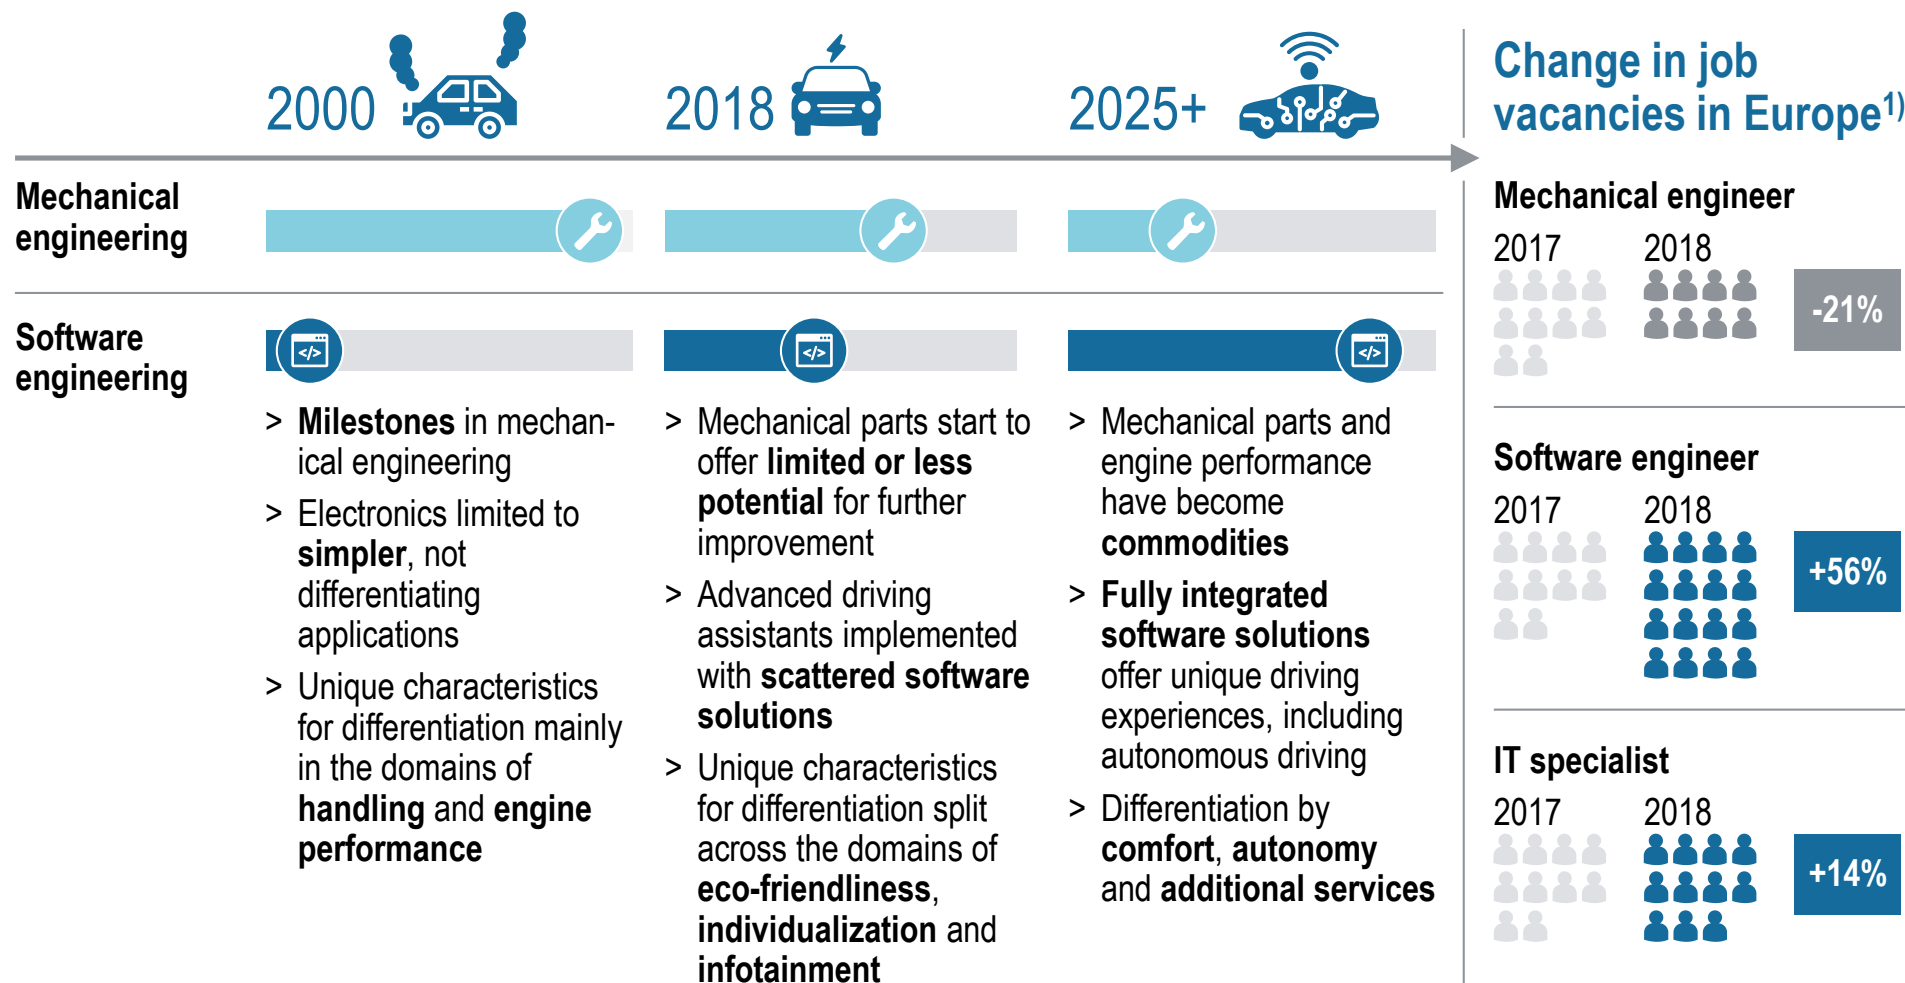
2000

2018

2025+

Change in job vacancies in Europe$^{1)}$

Mechanical engineering

Software engineering

> **Milestones** in mechanical engineering
> Electronics limited to **simpler**, not differentiating applications
> Unique characteristics for differentiation mainly in the domains of **handling** and **engine performance**

> Mechanical parts start to offer **limited or less potential** for further improvement
> Advanced driving assistants implemented with **scattered software solutions**
> Unique characteristics for differentiation split across the domains of **eco-friendliness**, **individualization** and **infotainment**

> Mechanical parts and engine performance have become **commodities**
> **Fully integrated software solutions** offer unique driving experiences, including autonomous driving
> Differentiation by **comfort**, **autonomy** and **additional services**

Mechanical engineer
2017 2018
-21%

Software engineer
2017 2018
+56%

IT specialist
2017 2018
+14%